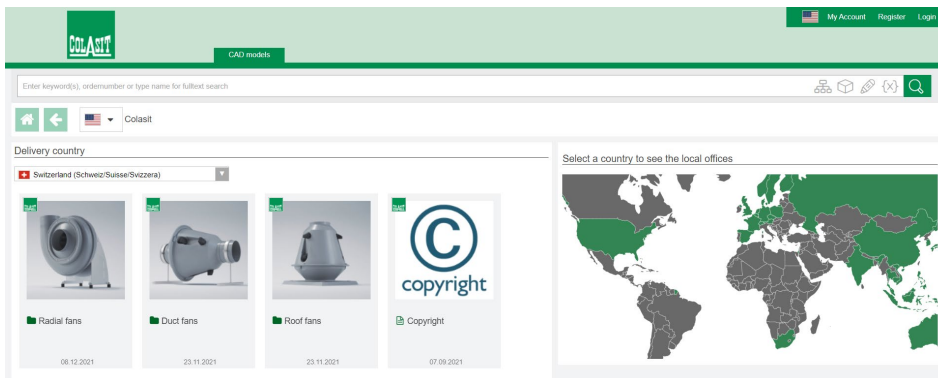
COLASIT

CAD models

My Account | Register | Login

Enter keyword(s), ordernumber or type name for fulltext search

{x}

Colasit

Delivery country

Switzerland (Schweiz/Suisse/Svizzera)

Select a country to see the local offices

COLASIT

Radial fans

08.12.2021

COLASIT

Duct fans

23.11.2021

COLASIT

Roof fans

23.11.2021

COLASIT

copyright

Copyright

07.09.2021